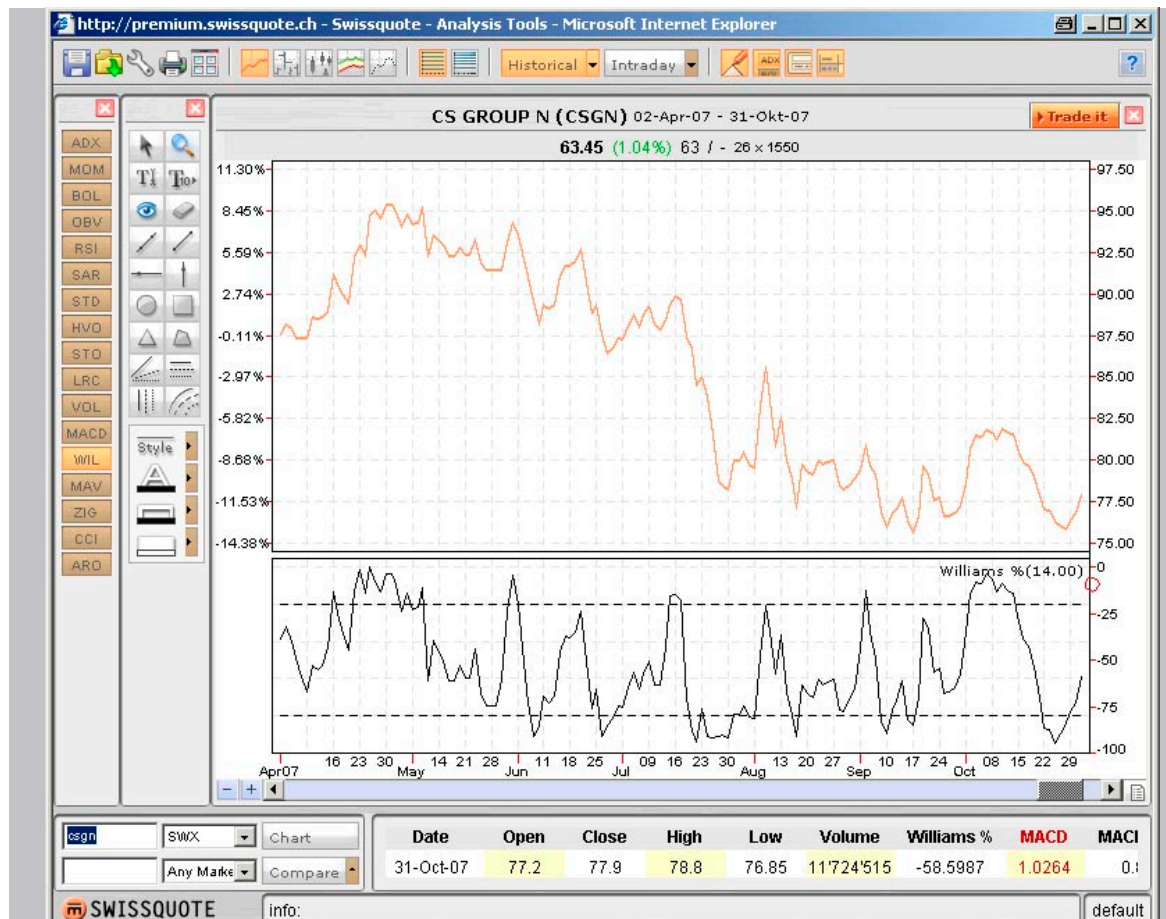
http://premium.swissquote.ch - Swissquote - Analysis Tools - Microsoft Internet Explorer

Historical Intraday

ADX
MOM
BOL
OBV
RSI
SAR
STD
HVO
STO
LRC
VOL
MACD
WIL
MAV
ZIG
CCI
ARO

Style

CS GROUP N (CSGN) 02-Apr-07 - 31-Okt-07

Trade it

63.45 (1.04%) 63 / - 26 x 1550

11.30%
8.45%
5.59%
2.74%
-0.11%
-2.97%
-5.82%
-8.68%
-11.53%
-14.38%

97.50
95.00
92.50
90.00
87.50
85.00
82.50
80.00
77.50
75.00

Williams %(14.00)

0
-25
-50
-75
-100

Apr07 16 23 30 May 14 21 28 Jun 11 18 25 Jul 09 16 23 30 Aug 13 20 27 Sep 10 17 24 Oct 08 15 22 29

csgn SWX Chart
Any Marke Compare

| Date | Open | Close | High | Low | Volume | Williams % | MACD | MACI |
|---|---|---|---|---|---|---|---|---|
| 31-Oct-07 | 77.2 | 77.9 | 78.8 | 76.85 | 11'724'515 | -58.5987 | 1.0264 | 0.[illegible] |

SWISSQUOTE info: default